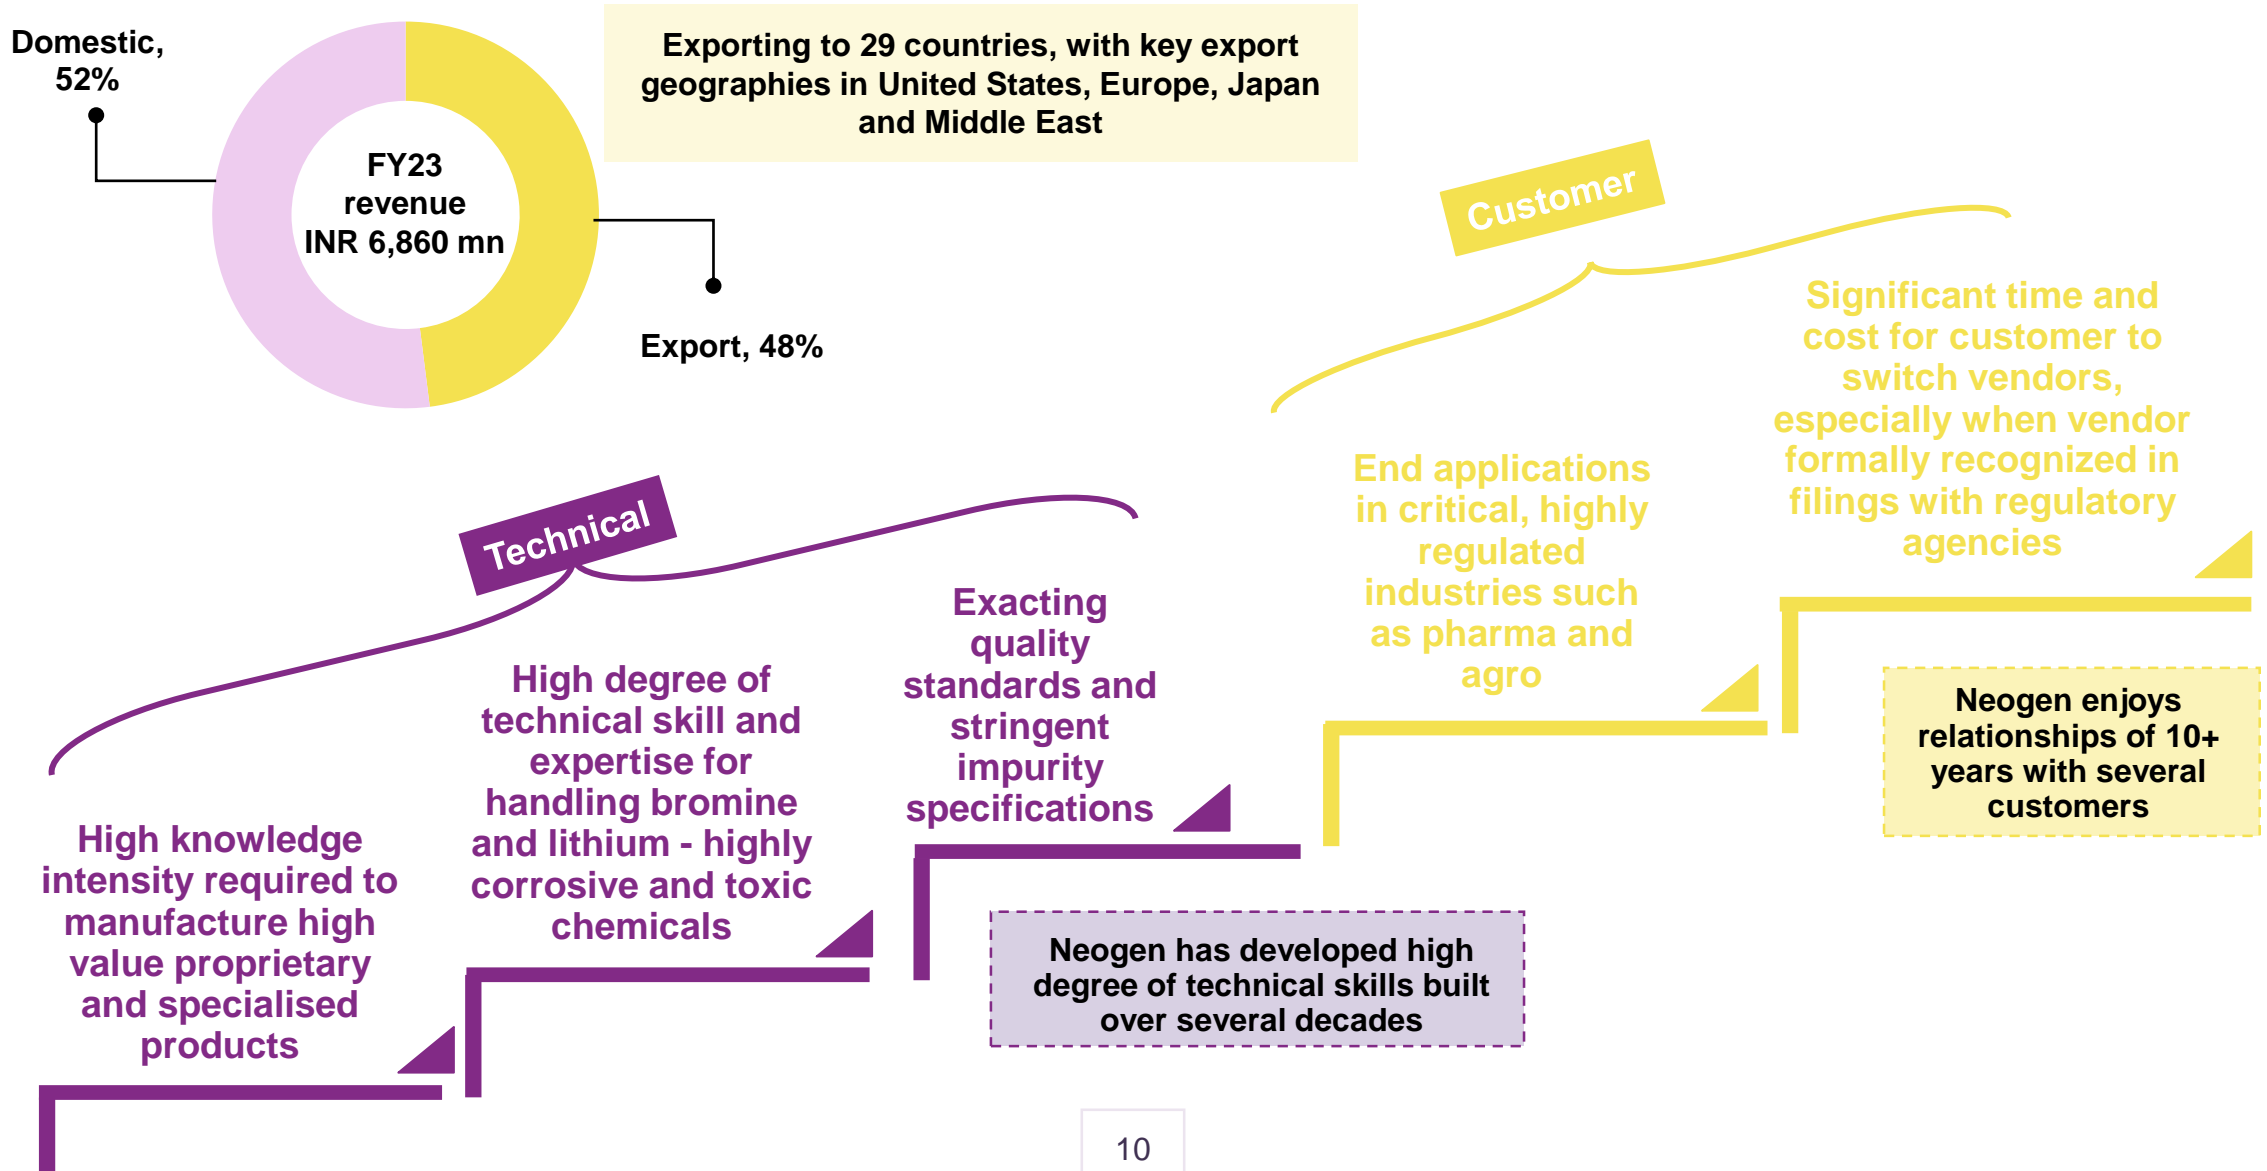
Domestic, 52%

FY23 revenue INR 6,860 mn

Export, 48%

Exporting to 29 countries, with key export geographies in United States, Europe, Japan and Middle East

Customer

Significant time and cost for customer to switch vendors, especially when vendor formally recognized in filings with regulatory agencies

End applications in critical, highly regulated industries such as pharma and agro

Neogen enjoys relationships of 10+ years with several customers

Technical

High knowledge intensity required to manufacture high value proprietary and specialised products

High degree of technical skill and expertise for handling bromine and lithium - highly corrosive and toxic chemicals

Exacting quality standards and stringent impurity specifications

Neogen has developed high degree of technical skills built over several decades

10